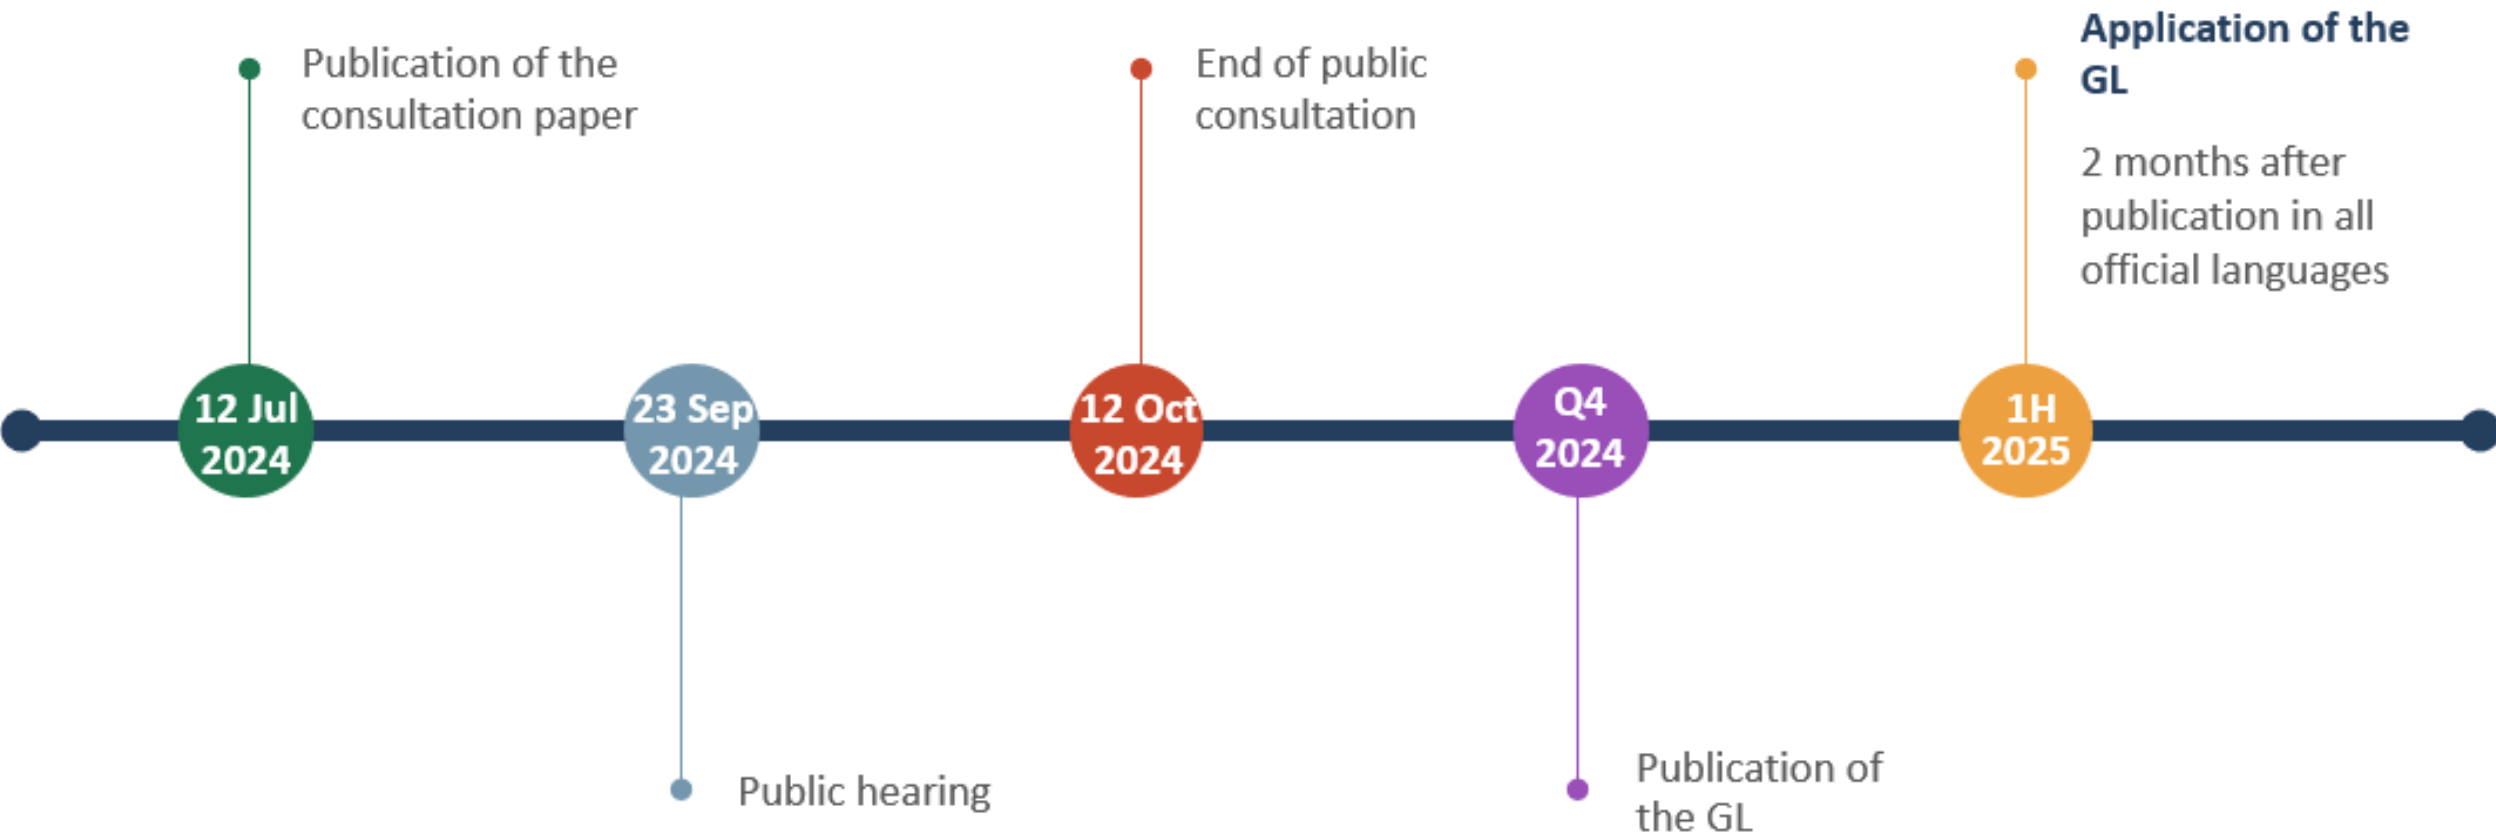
12 Jul 2024
Publication of the consultation paper

23 Sep 2024
Public hearing

12 Oct 2024
End of public consultation

Q4 2024
Publication of the GL

1H 2025
Application of the GL

2 months after publication in all official languages